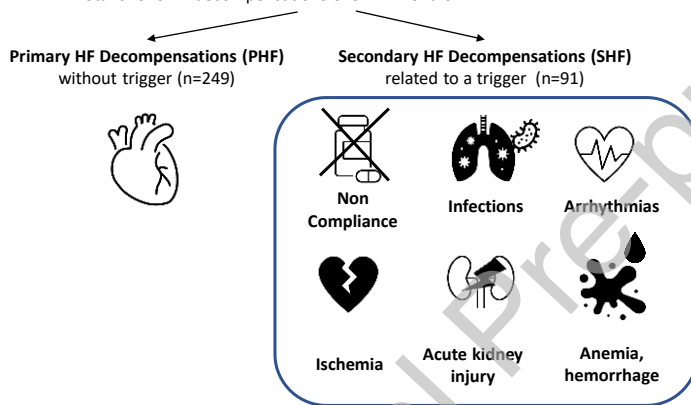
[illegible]

**Primary HF Decompensations (PHF)**
without trigger (n=249)

**Secondary HF Decompensations (SHF)**
related to a trigger (n=91)

**Non Compliance**

**Infections**

**Arrhythmias**

**Ischemia**

**Acute kidney injury**

**Anemia, hemorrhage**

Pre-p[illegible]